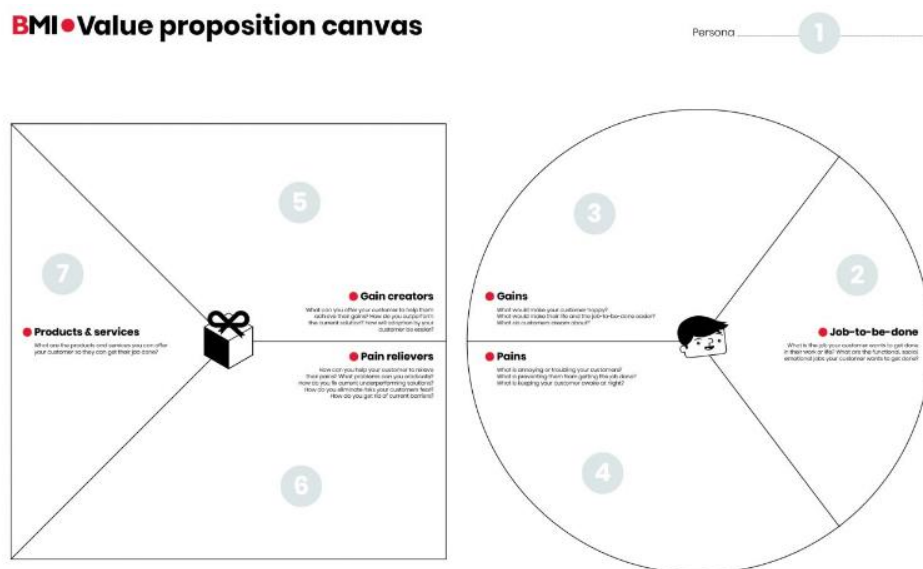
BMI • Value proposition canvas

Persona

1

5

7

Gain creators

What can you offer your customer to help them achieve their gains? How do you outperform the current solution? How will adoption by your customer be easier?

Products & services

What are the products and services you can offer your customer so they can get their job done?

Pain relievers

How can you help your customer to relieve their pains? What problems can you eradicate? How do you fix current underperforming solutions? How do you eliminate risks your customer fears? How do you get rid of current barriers?

6

3

2

Gains

What would make your customer happy? What would make their life and the job-to-be-done easier? What do customers dream about?

Pains

What is annoying or troubling your customers? What is preventing them from getting the job done? What is keeping your customer awake at night?

Job-to-be-done

What is the job your customer wants to get done in their work or life? What are the functional, social, emotional jobs your customer wants to get done?

4